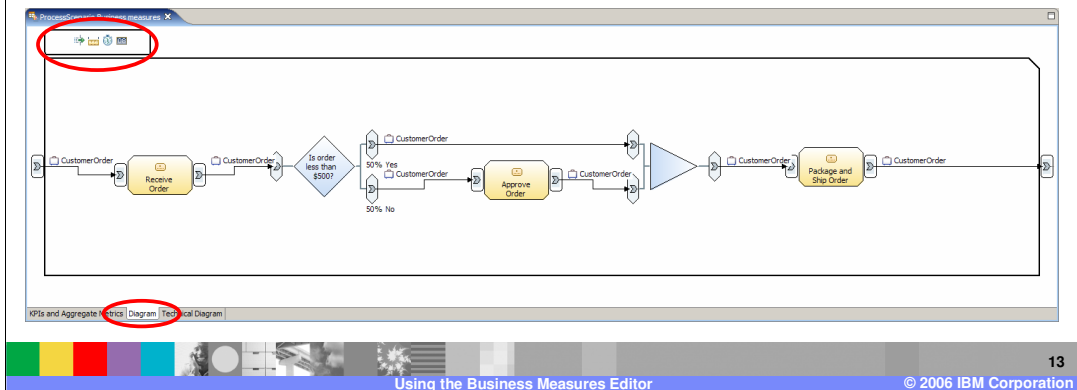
ProcessScenario Business measures ✕

CustomerOrder

Receive Order

CustomerOrder

Is order less than $500?

CustomerOrder

50% Yes

CustomerOrder

50% No

Approve Order

CustomerOrder

CustomerOrder

Package and Ship Order

CustomerOrder

KPIs and Aggregate Metrics | Diagram | Technical Diagram

13

Using the Business Measures Editor

© 2006 IBM Corporation